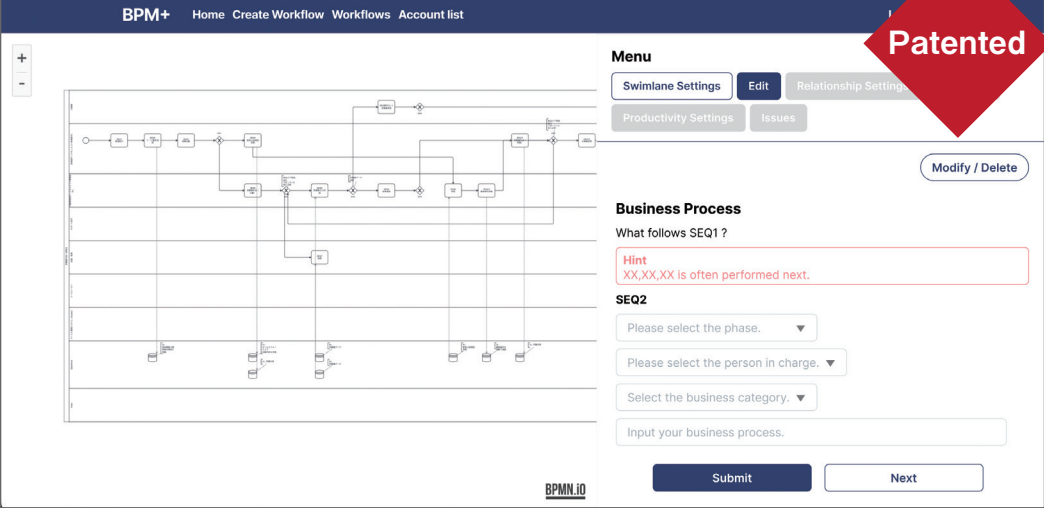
BPM+ Home Create Workflow Workflows Account list

+
-

Patented

Menu

Swimlane Settings Edit Relationship Settings

Productivity Settings Issues

Modify / Delete

Business Process

What follows SEQ1 ?

Hint
XX,XX,XX is often performed next.

SEQ2

Please select the phase. ▼

Please select the person in charge. ▼

Select the business category. ▼

Input your business process.

Submit Next

BPMN.iO